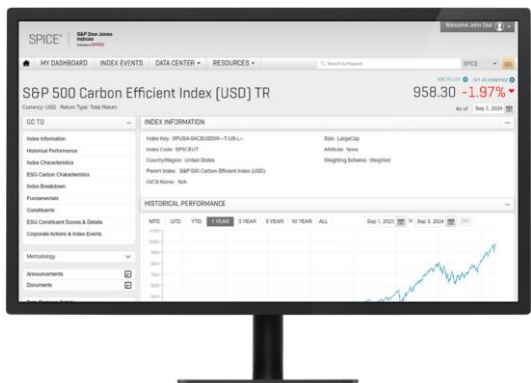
SPICE® S&P Dow Jones Indices

Welcome John Doe

MY DASHBOARD INDEX EVENTS DATA CENTER RESOURCES

Search by Keyword

SPICE

ADD TO LIST GET ALL SHARING

S&P 500 Carbon Efficient Index (USD) TR

958.30 -1.97%

Currency: USD Return Type: Total Return

As of Sep 3, 2024

GO TO

Index Information
Historical Performance
Index Characteristics
ESG Carbon Characteristics
Index Breakdown
Fundamentals
Constituents
ESG Constituent Scores & Details
Corporate Actions & Index Events

Methodology

Announcements
Documents

INDEX INFORMATION

Index Key: SPUSA-SACEUSDW--TUS-L--
Index Code: SPXCEUT
Country/Region: United States
Parent Index: S&P 500 Carbon Efficient Index (USD)
GICS Name: N/A

Size: LargeCap
Attribute: None
Weighting Scheme: Weighted

HISTORICAL PERFORMANCE

MTD QTD YTD 1 YEAR 3 YEAR 5 YEAR 10 YEAR ALL

Sep 1, 2023 to Sep 3, 2024 GO